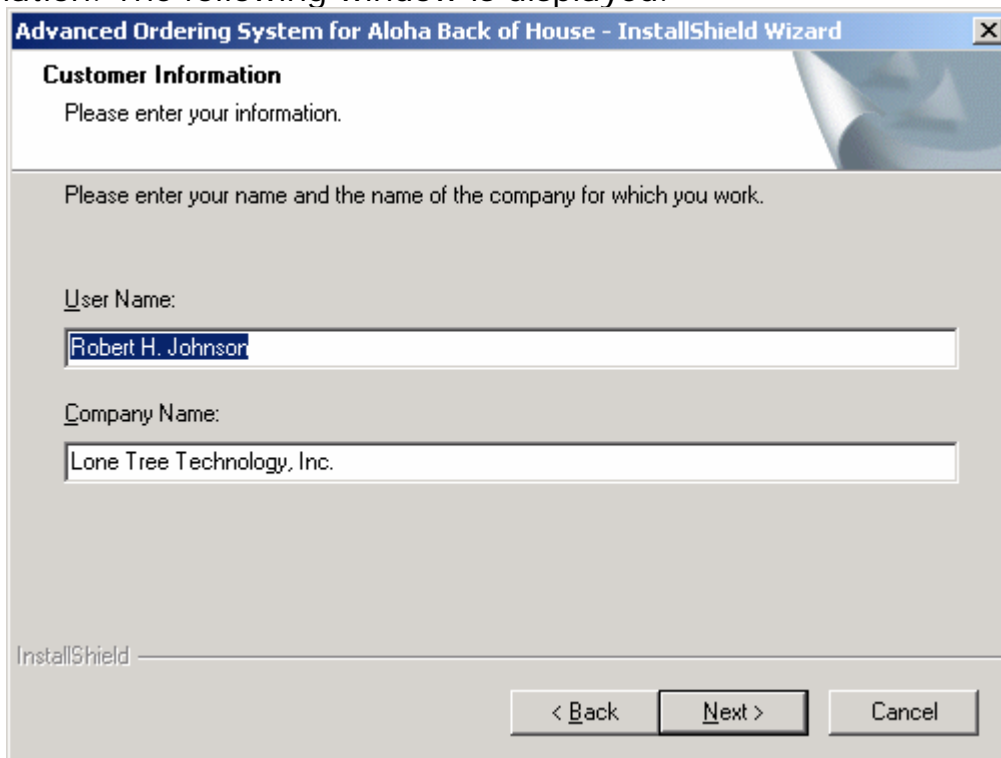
Advanced Ordering System for Aloha Back of House - InstallShield Wizard

Customer Information

Please enter your information.

Please enter your name and the name of the company for which you work.

User Name:

Robert H. Johnson

Company Name:

Lone Tree Technology, Inc.

InstallShield

< Back

Next >

Cancel